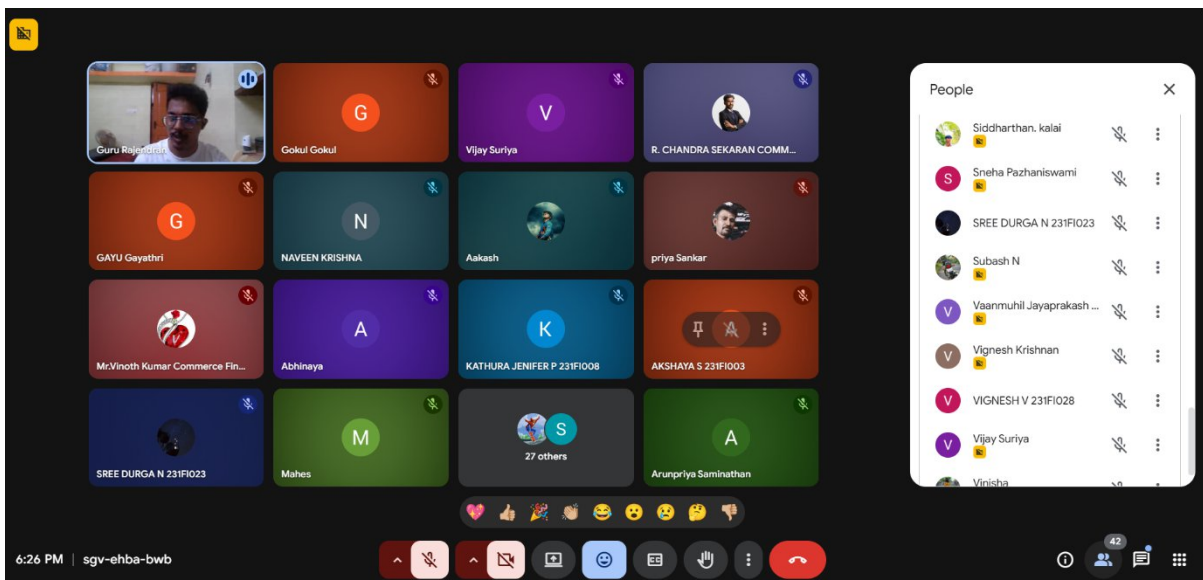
Guru Rajendran
G
Gokul Gokul
V
Vijay Suriya
R. CHANDRA SEKARAN COMM...
G
GAYU Gayathri
N
NAVEEN KRISHNA
Aakash
priya Sankar
Mr.Vinoth Kumar Commerce Fin...
A
Abhinaya
K
KATHURA JENIFER P 231FI008
AKSHAYA S 231FI003
SREE DURGA N 231FI023
M
Mahes
S
27 others
A
Arunpriya Saminathan

People
Siddharthan. kalai
S
Sneha Pazhaniswami
SREE DURGA N 231FI023
Subash N
V
Vaanmuhil Jayaprakash ...
V
Vignesh Krishnan
V
VIGNESH V 231FI028
V
Vijay Suriya
Vinisha

6:26 PM | sgv-ehba-bwb
42